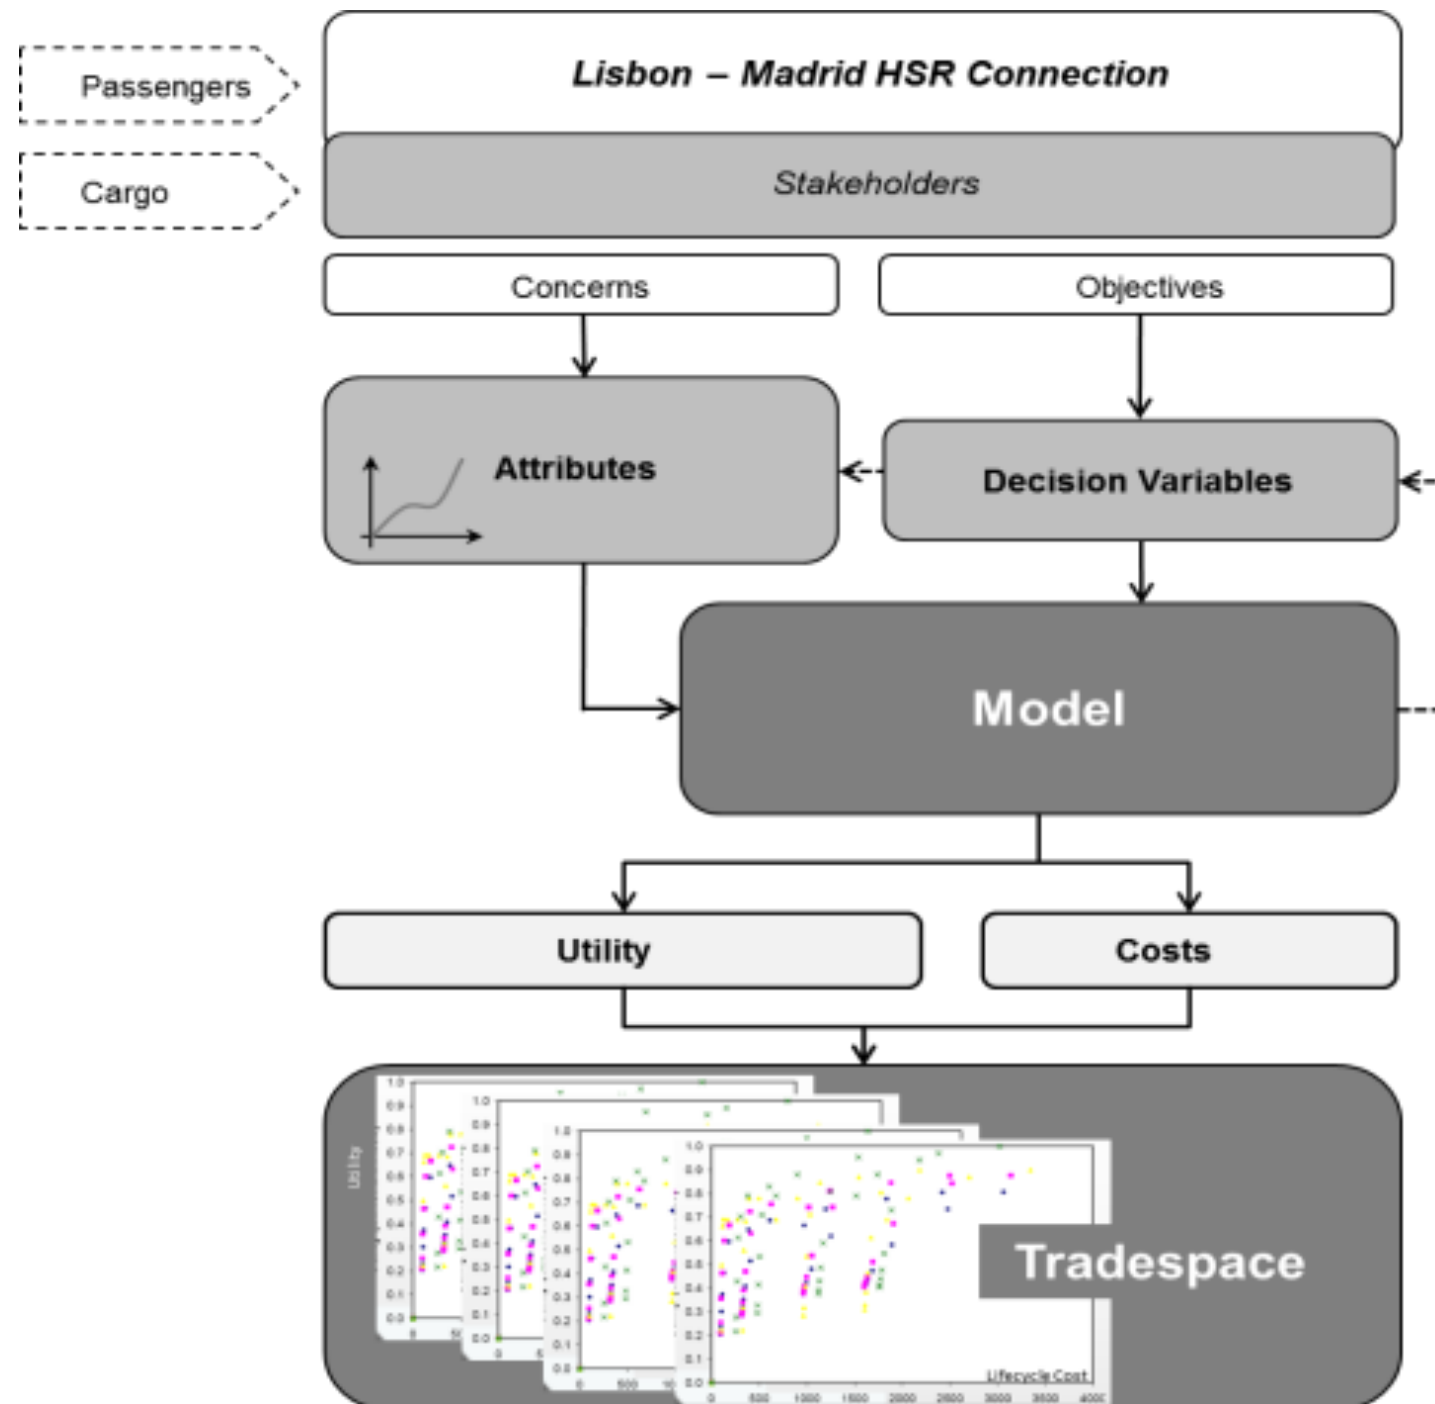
Passengers

Cargo

Lisbon – Madrid HSR Connection

Stakeholders

Concerns

Objectives

Attributes

Decision Variables

Model

Utility

Costs

Utility

1.0
0.9
0.8
0.7
0.6
0.5
0.4
0.3
0.2
0.1
0.0

0 500 1000 1500 2000 2500 3000 3500 4000

Lifecycle Cost

Tradespace